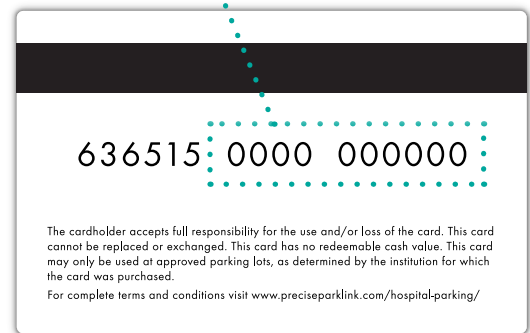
636515 0000 000000

The cardholder accepts full responsibility for the use and/or loss of the card. This card cannot be replaced or exchanged. This card has no redeemable cash value. This card may only be used at approved parking lots, as determined by the institution for which the card was purchased.

For complete terms and conditions visit www.preciseparklink.com/hospital-parking/